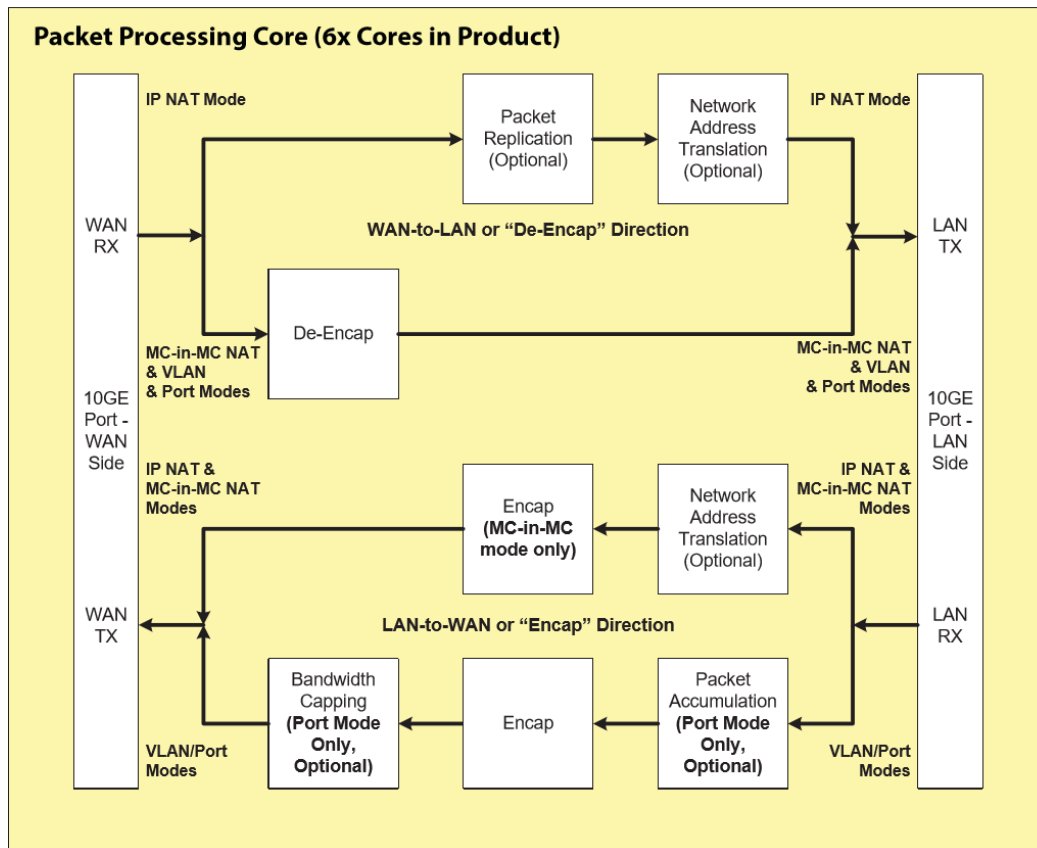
Packet Processing Core (6x Cores in Product)

WAN RX

10GE Port - WAN Side

WAN TX

IP NAT Mode

Packet Replication (Optional)

Network Address Translation (Optional)

IP NAT Mode

LAN TX

WAN-to-LAN or "De-Encap" Direction

De-Encap

MC-in-MC NAT & VLAN & Port Modes

MC-in-MC NAT & VLAN & Port Modes

10GE Port - LAN Side

IP NAT & MC-in-MC NAT Modes

Encap (MC-in-MC mode only)

Network Address Translation (Optional)

IP NAT & MC-in-MC NAT Modes

LAN-to-WAN or "Encap" Direction

LAN RX

Bandwidth Capping (Port Mode Only, Optional)

Encap

Packet Accumulation (Port Mode Only, Optional)

VLAN/Port Modes

VLAN/Port Modes